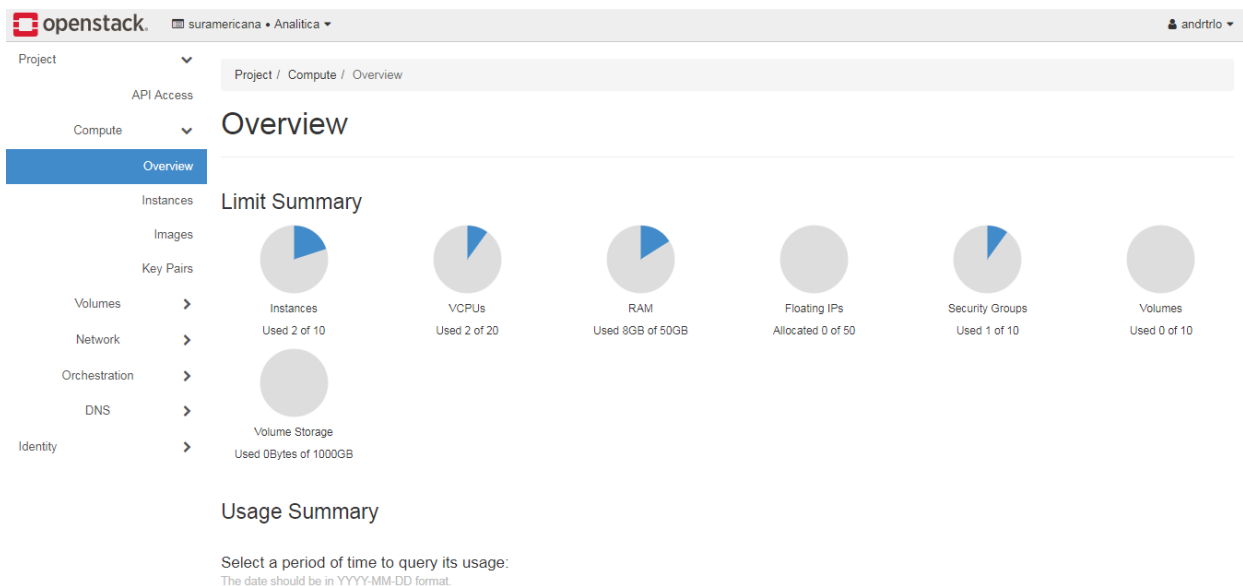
openstack. suramericana • Analitica ▾

andrtrlo ▾

Project
API Access
Compute
Overview
Instances
Images
Key Pairs
Volumes
Network
Orchestration
DNS
Identity

Project / Compute / Overview

Overview

Limit Summary

Instances
Used 2 of 10

VCPUs
Used 2 of 20

RAM
Used 8GB of 50GB

Floating IPs
Allocated 0 of 50

Security Groups
Used 1 of 10

Volumes
Used 0 of 10

Volume Storage
Used 0Bytes of 1000GB

Usage Summary

Select a period of time to query its usage:
The date should be in YYYY-MM-DD format.